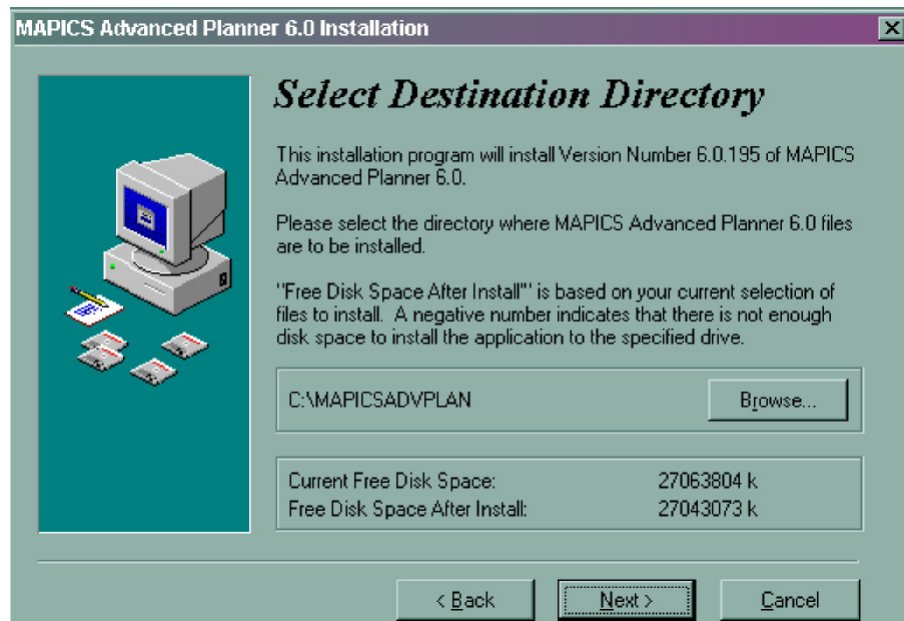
MAPICS Advanced Planner 6.0 Installation

Select Destination Directory

This installation program will install Version Number 6.0.195 of MAPICS Advanced Planner 6.0.

Please select the directory where MAPICS Advanced Planner 6.0 files are to be installed.

"Free Disk Space After Install"' is based on your current selection of files to install. A negative number indicates that there is not enough disk space to install the application to the specified drive.

C:\MAPICSADVPLAN

Browse...

| | |
|---|---|
| Current Free Disk Space: | 27063804 k |
| Free Disk Space After Install: | 27043073 k |

< Back
Next >
Cancel